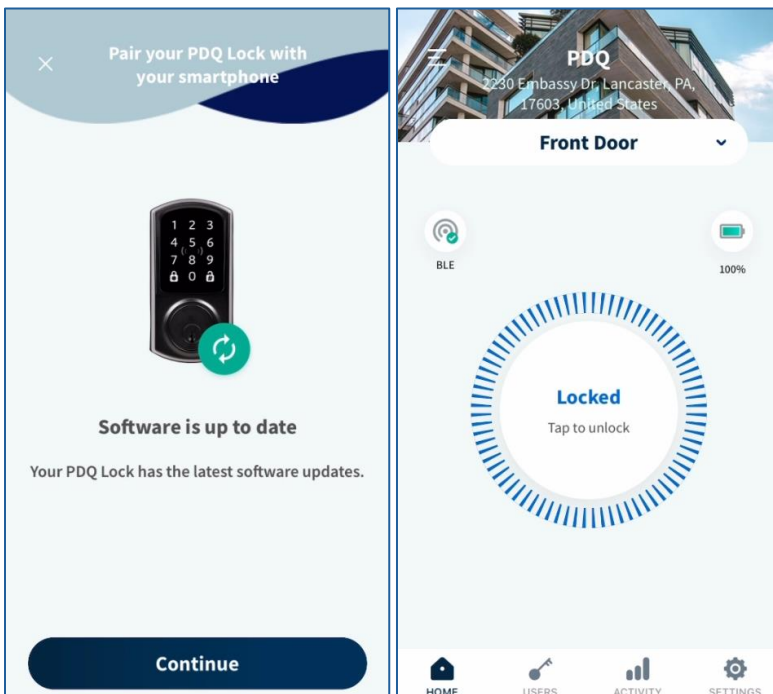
Pair your PDQ Lock with your smartphone

1 2 3
4 5 6
7 8 9
0

Software is up to date

Your PDQ Lock has the latest software updates.

Continue

PDQ
2230 Embassy Dr, Lancaster, PA, 17603, United States

Front Door

BLE

100%

Locked
Tap to unlock

HOME
USERS
ACTIVITY
SETTINGS